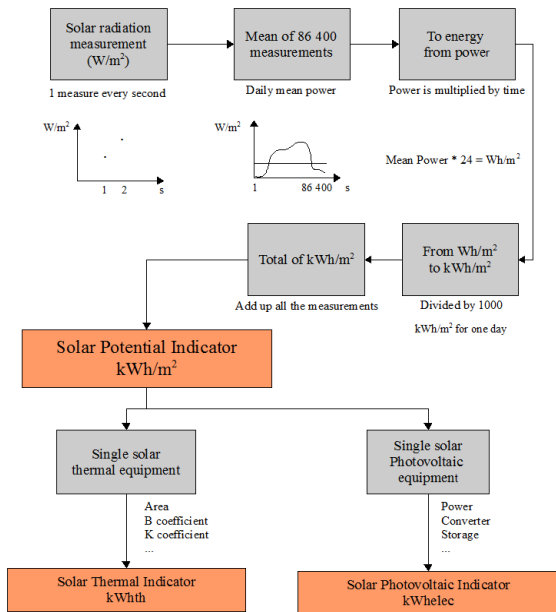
Solar radiation measurement ($W/m^2$)

1 measure every second

Mean of 86 400 measurements

Daily mean power

To energy from power

Power is multiplied by time

$W/m^2$

1 2 s

$W/m^2$

1 86 400 s

Mean Power * 24 = $Wh/m^2$

Total of $kWh/m^2$

Add up all the measurements

From $Wh/m^2$ to $kWh/m^2$

Divided by 1000

$kWh/m^2$ for one day

Solar Potential Indicator $kWh/m^2$

Single solar thermal equipment

Area
B coefficient
K coefficient
...

Single solar Photovoltaic equipment

Power
Converter
Storage
...

Solar Thermal Indicator kWhth

Solar Photovoltaic Indicator kWhelec